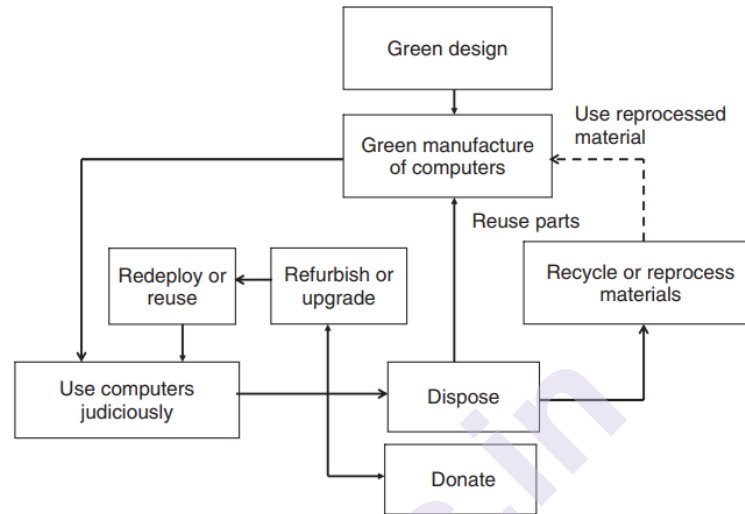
Green design

Use reprocessed material

Green manufacture of computers

Reuse parts

Redeploy or reuse

Refurbish or upgrade

Recycle or reprocess materials

Use computers judiciously

Dispose

Donate